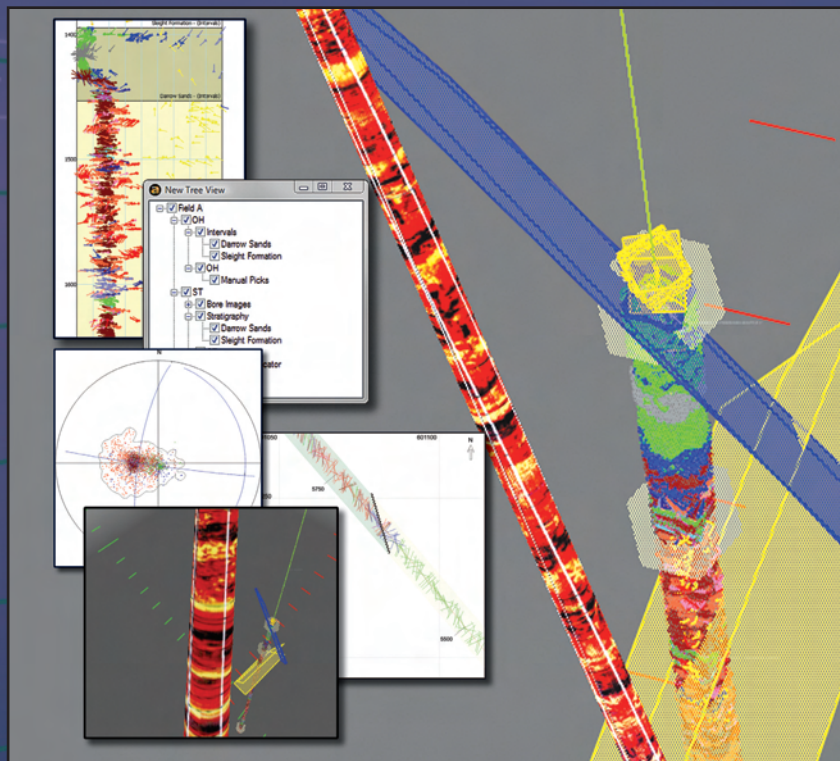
Sleight Formation - (Intervals)
1450
Darrow Sands - (Intervals)
1500
1600
New Tree View
Field A
OH
Intervals
Darrow Sands
Sleight Formation
OH
Manual Picks
ST
Bore Images
Stratigraphy
Darrow Sands
Sleight Formation
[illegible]cator
N
6050
601100
N
5750
5500